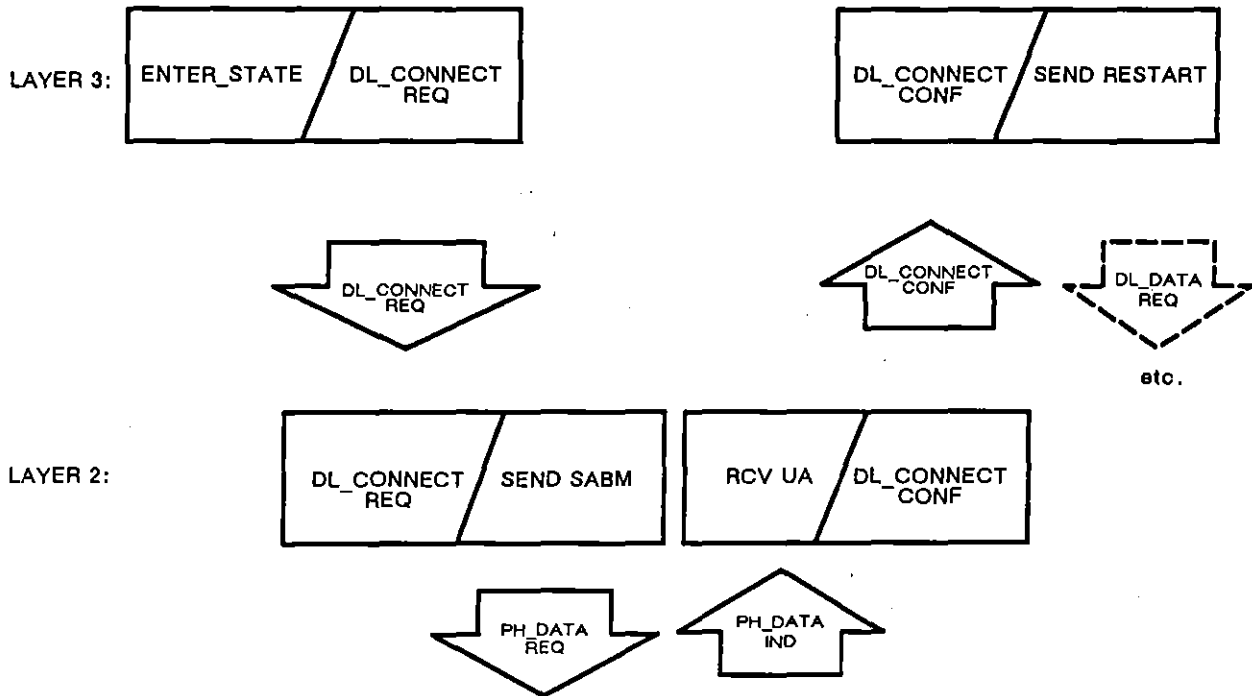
LAYER 3:

ENTER_STATE

DL_CONNECT REQ

DL_CONNECT CONF

SEND RESTART

DL_CONNECT REQ

DL_CONNECT CONF

DL_DATA REQ

etc.

LAYER 2:

DL_CONNECT REQ

SEND SABM

RCV UA

DL_CONNECT CONF

PH_DATA REQ

PH_DATA IND